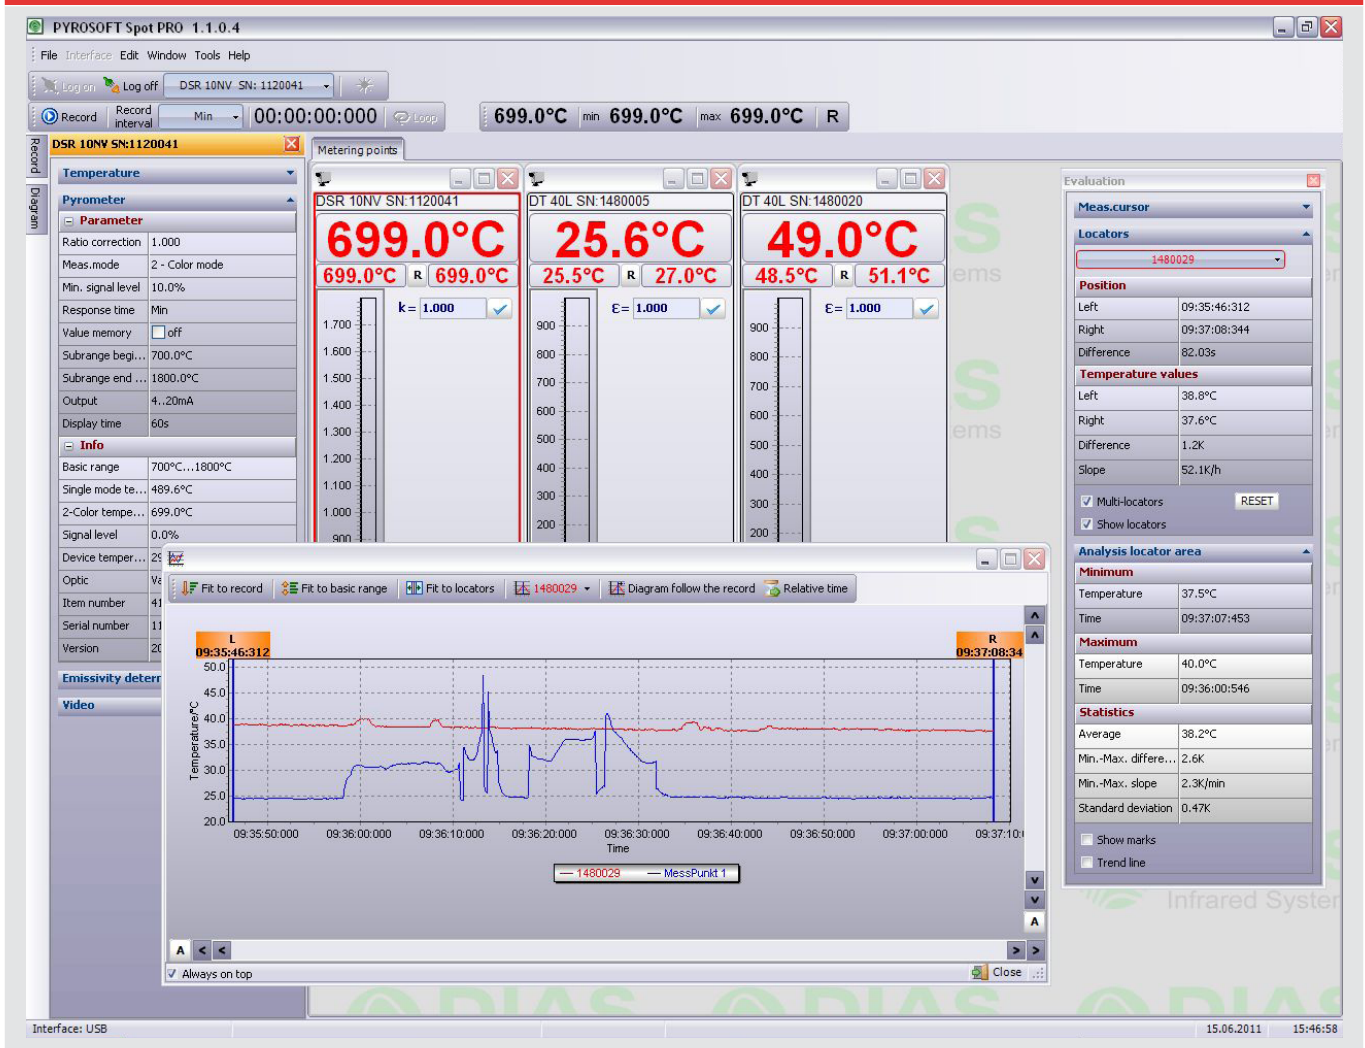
PYROSOFT Spot PRO 1.1.0.4

File Interface Edit Window Tools Help

Log on Log off DSR 10NV SN: 1120041

Record Record interval Min 00:00:00:000 Loop

699.0°C min 699.0°C max 699.0°C R

Record Diagram

DSR 10NV SN:1120041

Temperature

Pyrometer

Parameter

| | |
|---|---|
| Ratio correction | 1.000 |
| Meas.mode | 2 - Color mode |
| Min. signal level | 10.0% |
| Response time | Min |
| Value memory | off |
| Subrange begi... | 700.0°C |
| Subrange end ... | 1800.0°C |
| Output | 4..20mA |
| Display time | 60s |

Info

| | |
|---|---|
| Basic range | 700°C...1800°C |
| Single mode te... | 489.6°C |
| 2-Color tempe... | 699.0°C |
| Signal level | 0.0% |
| Device temper... | 29 |
| Optic | Va |
| Item number | 41 |
| Serial number | 11 |
| Version | 20 |

Emissivity deterr

Video

Metering points

DSR 10NV SN:1120041
699.0°C
699.0°C R 699.0°C
k= 1.000
1.700 1.600 1.500 1.400 1.300 1.200 1.100 1.000 900

DT 40L SN:1480005
25.6°C
25.5°C R 27.0°C
ε= 1.000
900 800 700 600 500 400 300 200

DT 40L SN:1480020
49.0°C
48.5°C R 51.1°C
ε= 1.000
900 800 700 600 500 400 300 200

Fit to record Fit to basic range Fit to locators 1480029 Diagram follow the record Relative time

L 09:35:46:312
R 09:37:08:34

Temperature/°C
50.0 45.0 40.0 35.0 30.0 25.0 20.0
09:35:50:000 09:36:00:000 09:36:10:000 09:36:20:000 09:36:30:000 09:36:40:000 09:36:50:000 09:37:00:000 09:37:10:0
Time

— 1480029 — MessPunkt 1

A

Always on top Close

Evaluation

Meas.cursor

Locators

1480029

Position

| | |
|---|---|
| Left | 09:35:46:312 |
| Right | 09:37:08:344 |
| Difference | 82.03s |

Temperature values

| | |
|---|---|
| Left | 38.8°C |
| Right | 37.6°C |
| Difference | 1.2K |
| Slope | 52.1K/h |

Multi-locators RESET
Show locators

Analysis locator area

Minimum

| | |
|---|---|
| Temperature | 37.5°C |
| Time | 09:37:07:453 |

Maximum

| | |
|---|---|
| Temperature | 40.0°C |
| Time | 09:36:00:546 |

Statistics

| | |
|---|---|
| Average | 38.2°C |
| Min.-Max. differe... | 2.6K |
| Min.-Max. slope | 2.3K/min |
| Standard deviation | 0.47K |

Show marks
Trend line

Infrared Syster

Interface: USB 15.06.2011 15:46:58